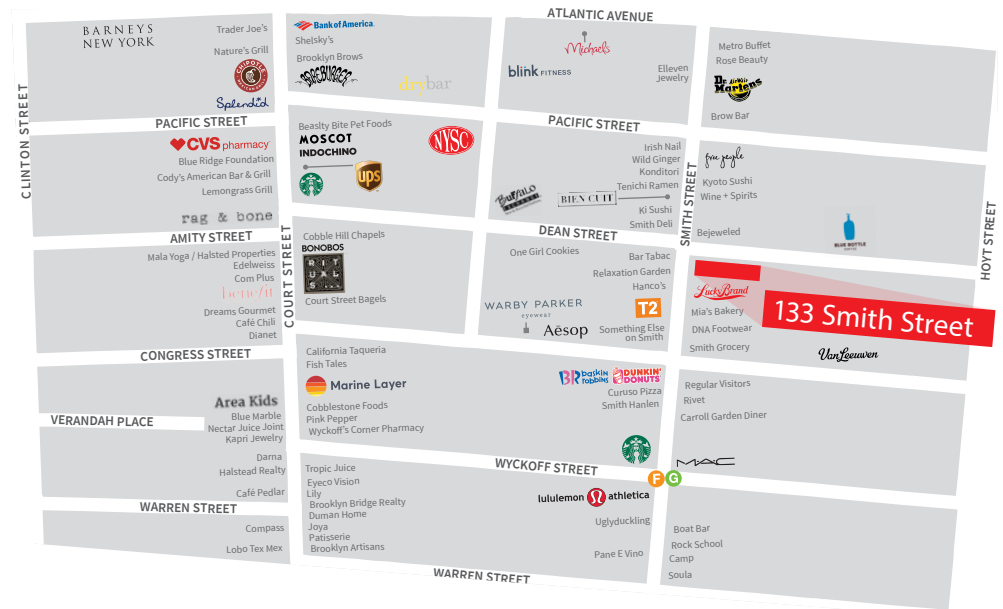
BARNEYS NEW YORK
Trader Joe's
Nature's Grill
CHIPOTLE MEXICAN GRILL
Splendid

Bank of America
Shelsky's
Brooklyn Brows
SHAKE SHACK
drybar

ATLANTIC AVENUE
Michaels
blink FITNESS
Elleven Jewelry

Metro Buffet
Rose Beauty
Dr. Martens
Brow Bar

CLINTON STREET
PACIFIC STREET
CVS pharmacy
Blue Ridge Foundation
Cody's American Bar & Grill
Lemongrass Grill
rag & bone

Beastly Bite Pet Foods
MOSCOT
INDOCHINO
NYSC
ups

PACIFIC STREET
Irish Nail
Wild Ginger
Konditori
Tenichi Ramen
Buffalo Exchange
BIEN CUIT
Ki Sushi
Smith Deli

SMITH STREET
free people
Kyoto Sushi
Wine + Spirits
Bejeweled
BLUE BOTTLE COFFEE
HOYT STREET

AMITY STREET
Mala Yoga / Halsted Properties
Edelweiss
Com Plus
bene/fit
Dreams Gourmet
Café Chili
Dianet

COURT STREET
Cobble Hill Chapels
BONOBOS
RITUALS...
Court Street Bagels

DEAN STREET
One Girl Cookies
Bar Tabac
Relaxation Garden
Hanco's
WARBY PARKER eyewear
T2
Aēsop
Something Else on Smith

Lucky Brand
Mia's Bakery
DNA Footwear
Smith Grocery
133 Smith Street
VanLeeuwen

CONGRESS STREET
Area Kids
Blue Marble
Nectar Juice Joint
Kapri Jewelry
Darna
Halstead Realty
Café Pedlar
VERANDAH PLACE

California Taqueria
Fish Tales
Marine Layer
Cobblestone Foods
Pink Pepper
Wyckoff's Corner Pharmacy
BR baskin robbins
DUNKIN' DONUTS
Curuso Pizza
Smith Hanlen

Regular Visitors
Rivet
Carroll Garden Diner

WYCKOFF STREET
MAC
F G
Tropic Juice
Eyeco Vision
Lily
Brooklyn Bridge Realty
Duman Home
Joya
Patisserie
Brooklyn Artisans
lululemon athletica
Uglyduckling
Pane E Vino

Boat Bar
Rock School
Camp
Soula

WARREN STREET
Compass
Lobo Tex Mex
WARREN STREET